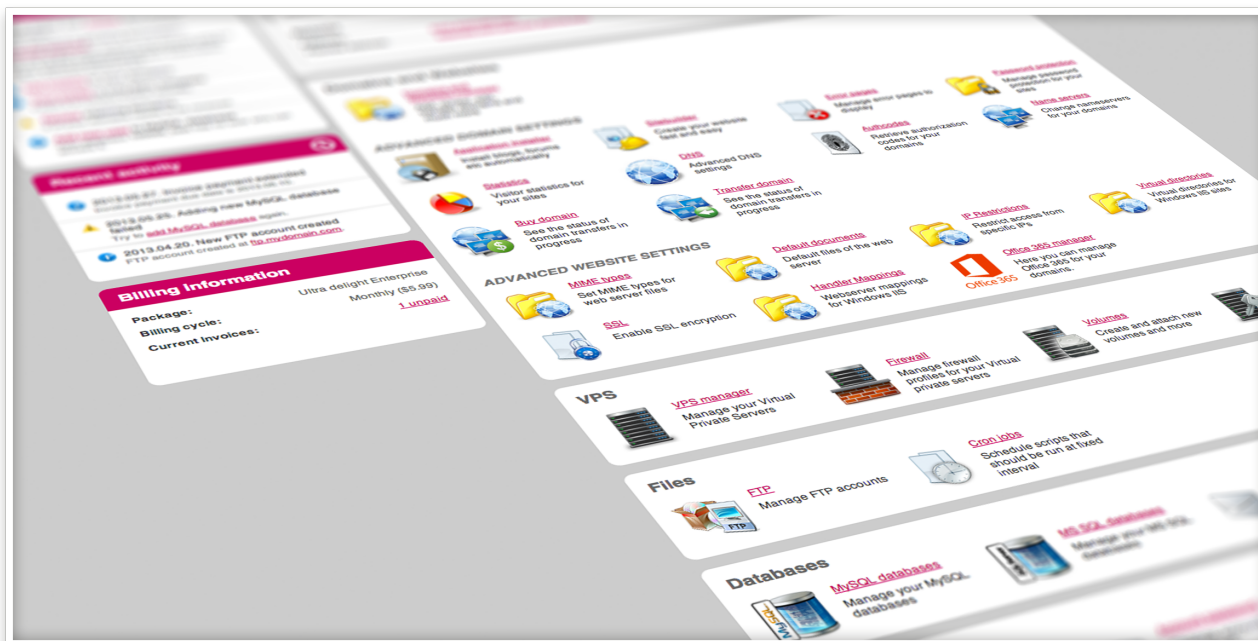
Recent activity

2013.05.25. Adding new MySQL database failed
Try to add MySQL database again.

2013.04.20. New FTP account created
FTP account created at ftp.mydomain.com.

Billing information

Package: Ultra delight Enterprise
Billing cycle: Monthly ($5.99)
Current invoices: 1 unpaid

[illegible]

Sitebuilder
Create your website fast and easy

Error pages
Manage error pages to display

Password protection
Manage password protection for your sites

ADVANCED DOMAIN SETTINGS

Application installer
Install blogs, forums etc automatically

DNS
Advanced DNS settings

Authcodes
Retrieve authorization codes for your domains

Name servers
Change nameservers for your domains

Statistics
Visitor statistics for your sites

Transfer domain
See the status of domain transfers in progress

Buy domain
See the status of domain transfers in progress

IP Restrictions
Restrict access from specific IP's

Virtual directories
Virtual directories for Windows IIS sites

ADVANCED WEBSITE SETTINGS

Default documents
Default files of the web server

Office 365 manager
Here you can manage Office 365 for your domains.

Office 365

MIME types
Set MIME types for web server files

Handler Mappings
Webserver mappings for Windows IIS

SSL
Enable SSL encryption

VPS

VPS manager
Manage your Virtual Private Servers

Firewall
Manage firewall profiles for your Virtual private servers

Volumes
Create and attach new volumes and more

Files

FTP
Manage FTP accounts

FTP

Cron jobs
Schedule scripts that should be run at fixed interval

Databases

MySQL databases
Manage your MySQL databases

MS SQL databases
Manage your MS SQL databases